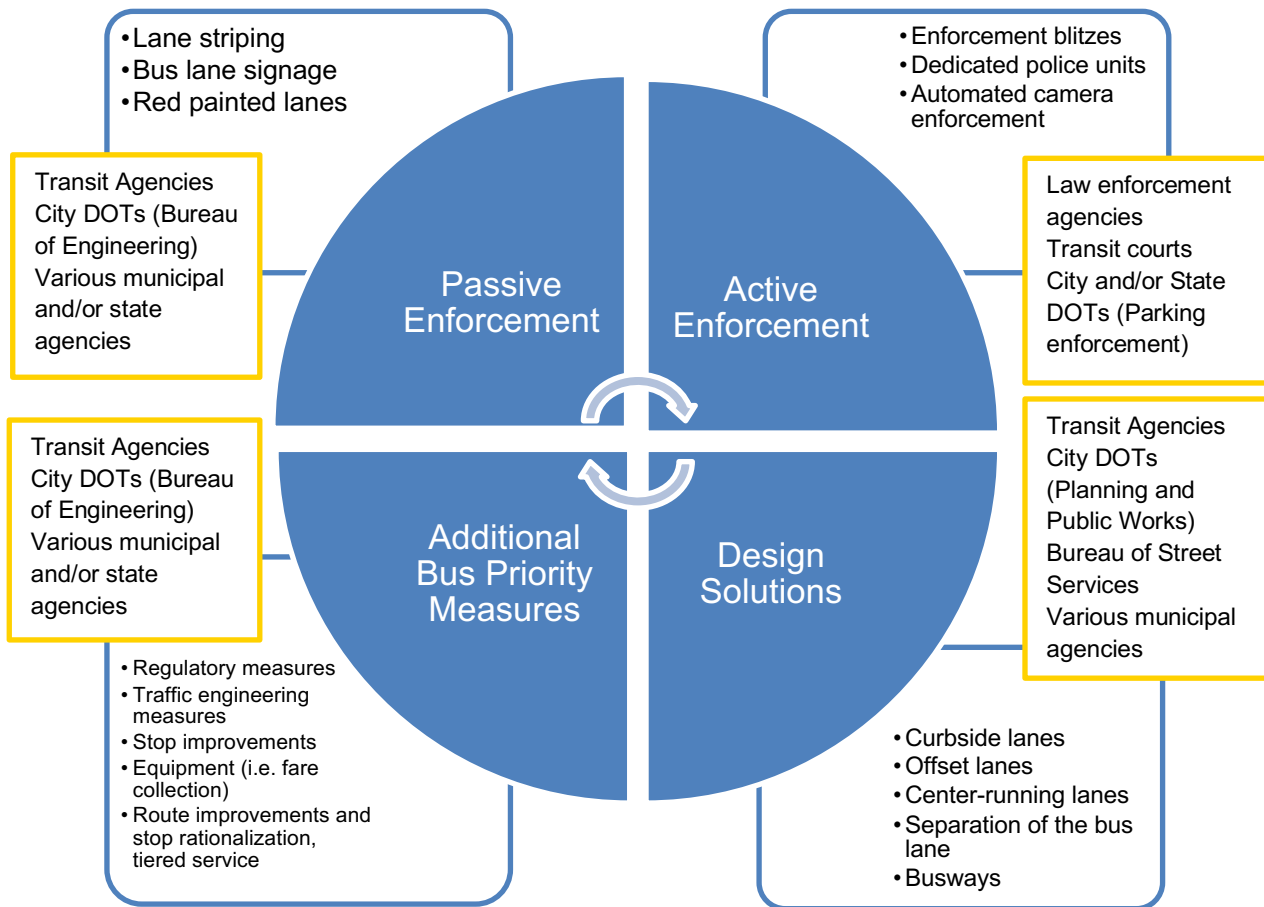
• Lane striping
• Bus lane signage
• Red painted lanes

Transit Agencies
City DOTs (Bureau of Engineering)
Various municipal and/or state agencies

Passive Enforcement

• Enforcement blitzes
• Dedicated police units
• Automated camera enforcement

Law enforcement agencies
Transit courts
City and/or State DOTs (Parking enforcement)

Active Enforcement

Transit Agencies
City DOTs (Bureau of Engineering)
Various municipal and/or state agencies

Additional Bus Priority Measures

• Regulatory measures
• Traffic engineering measures
• Stop improvements
• Equipment (i.e. fare collection)
• Route improvements and stop rationalization, tiered service

Design Solutions

Transit Agencies
City DOTs (Planning and Public Works)
Bureau of Street Services
Various municipal agencies

• Curbside lanes
• Offset lanes
• Center-running lanes
• Separation of the bus lane
• Busways